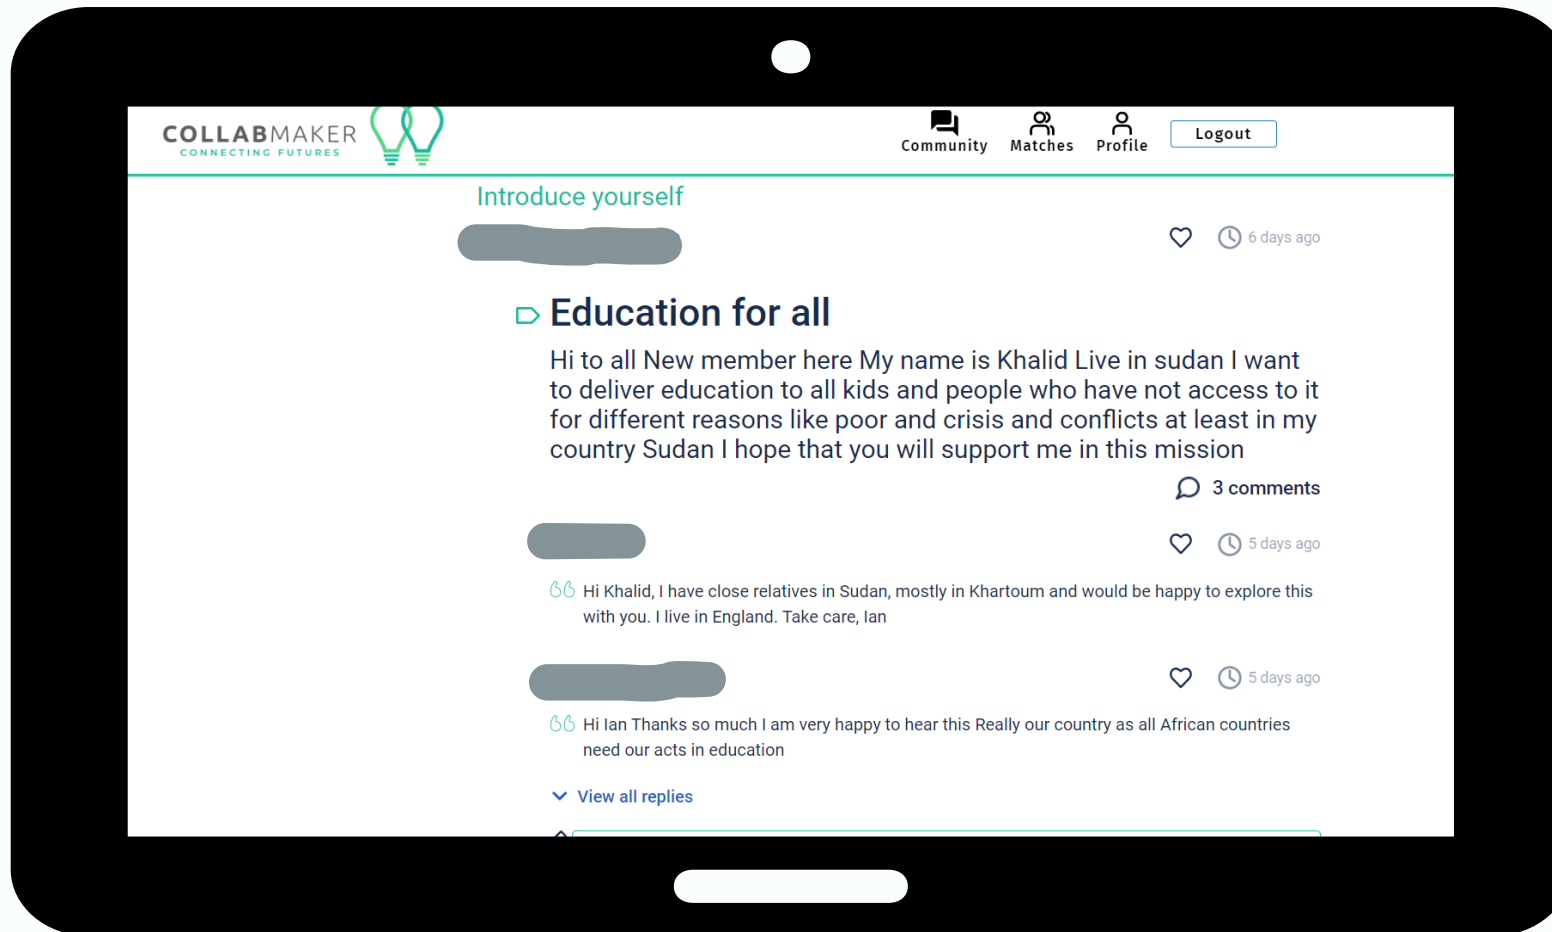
COLLABMAKER
CONNECTING FUTURES

Community Matches Profile Logout

Introduce yourself

6 days ago

Education for all

Hi to all New member here My name is Khalid Live in sudan I want to deliver education to all kids and people who have not access to it for different reasons like poor and crisis and conflicts at least in my country Sudan I hope that you will support me in this mission

3 comments

5 days ago

Hi Khalid, I have close relatives in Sudan, mostly in Khartoum and would be happy to explore this with you. I live in England. Take care, Ian

5 days ago

Hi Ian Thanks so much I am very happy to hear this Really our country as all African countries need our acts in education

View all replies